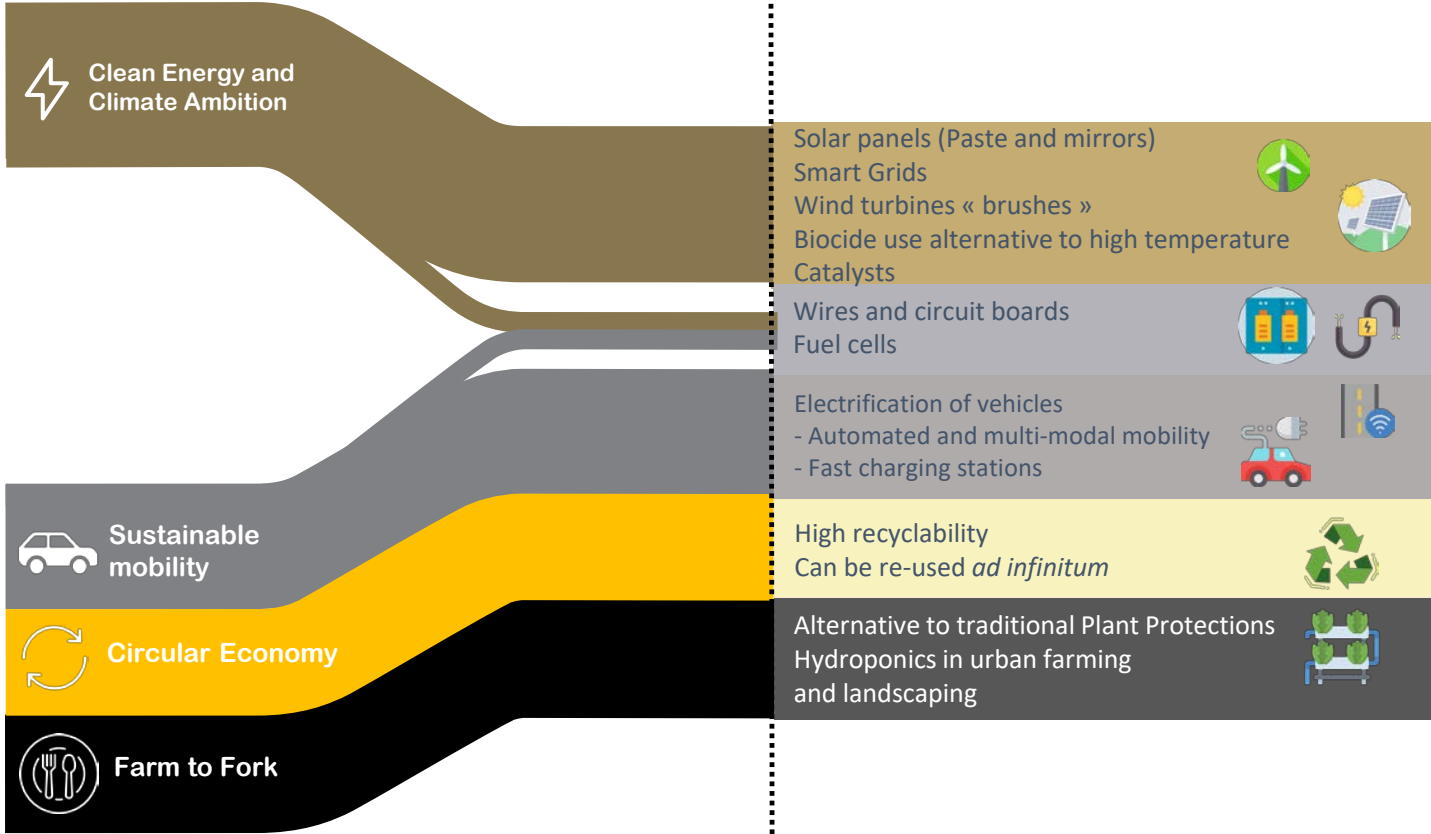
Clean Energy and Climate Ambition

Solar panels (Paste and mirrors)
Smart Grids
Wind turbines « brushes »
Biocide use alternative to high temperature
Catalysts

Wires and circuit boards
Fuel cells

Electrification of vehicles
- Automated and multi-modal mobility
- Fast charging stations

Sustainable mobility

High recyclability
Can be re-used *ad infinitum*

Circular Economy

Alternative to traditional Plant Protections
Hydroponics in urban farming and landscaping

Farm to Fork